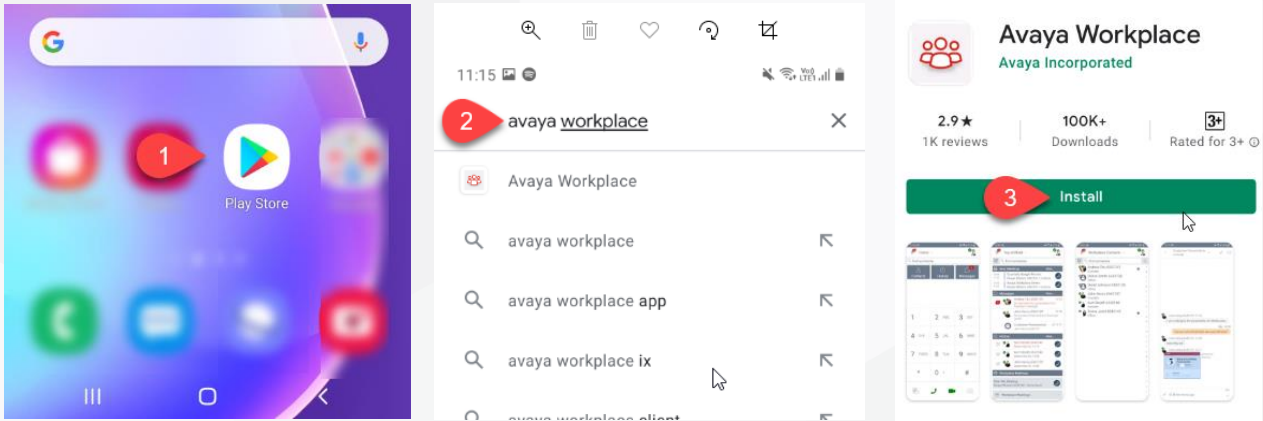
1
Play Store

11:15
2 avaya workplace
Avaya Workplace
avaya workplace
avaya workplace app
avaya workplace ix
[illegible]

Avaya Workplace
Avaya Incorporated
2.9★
1K reviews
100K+
Downloads
3+
Rated for 3+
3 Install